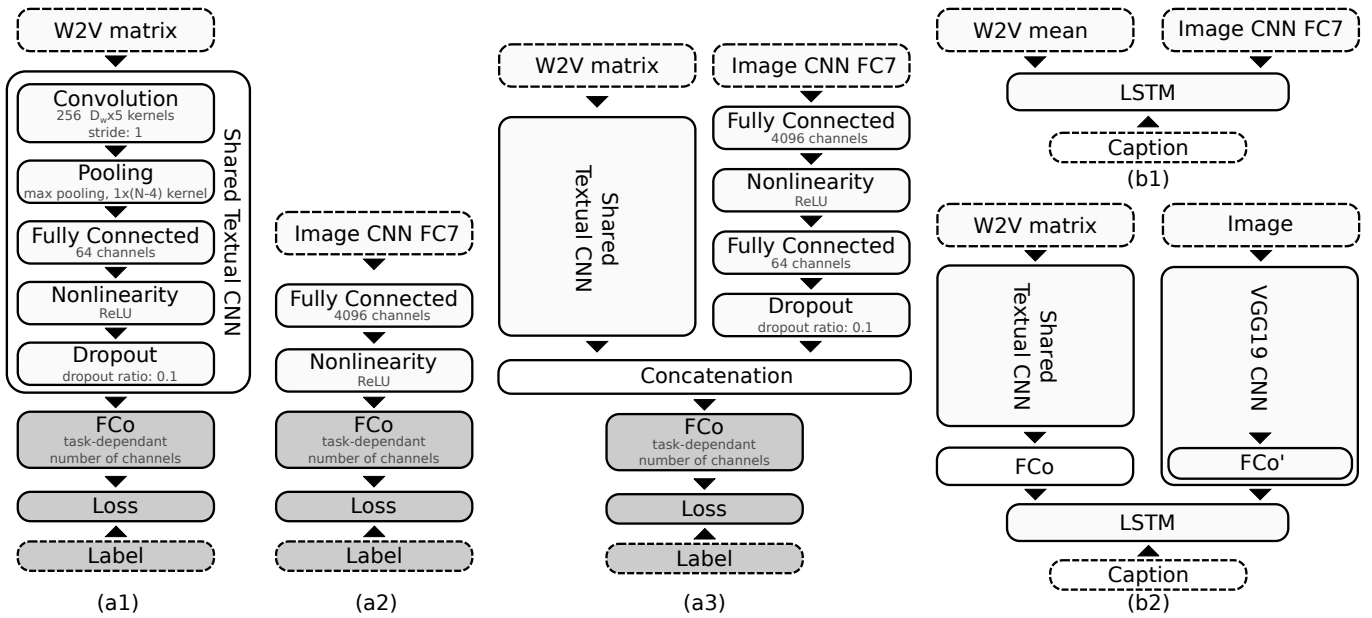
W2V matrix

Convolution
256 $D_w$x5 kernels
stride: 1

Pooling
max pooling, 1x(N-4) kernel

Fully Connected
64 channels

Nonlinearity
ReLU

Dropout
dropout ratio: 0.1

Shared Textual CNN

FCo
task-dependant
number of channels

Loss

Label

(a1)

Image CNN FC7

Fully Connected
4096 channels

Nonlinearity
ReLU

FCo
task-dependant
number of channels

Loss

Label

(a2)

W2V matrix

Shared Textual CNN

Image CNN FC7

Fully Connected
4096 channels

Nonlinearity
ReLU

Fully Connected
64 channels

Dropout
dropout ratio: 0.1

Concatenation

FCo
task-dependant
number of channels

Loss

Label

(a3)

W2V mean

Image CNN FC7

LSTM

Caption

(b1)

W2V matrix

Image

Shared Textual CNN

VGG19 CNN

FCo

FCo'

LSTM

Caption

(b2)